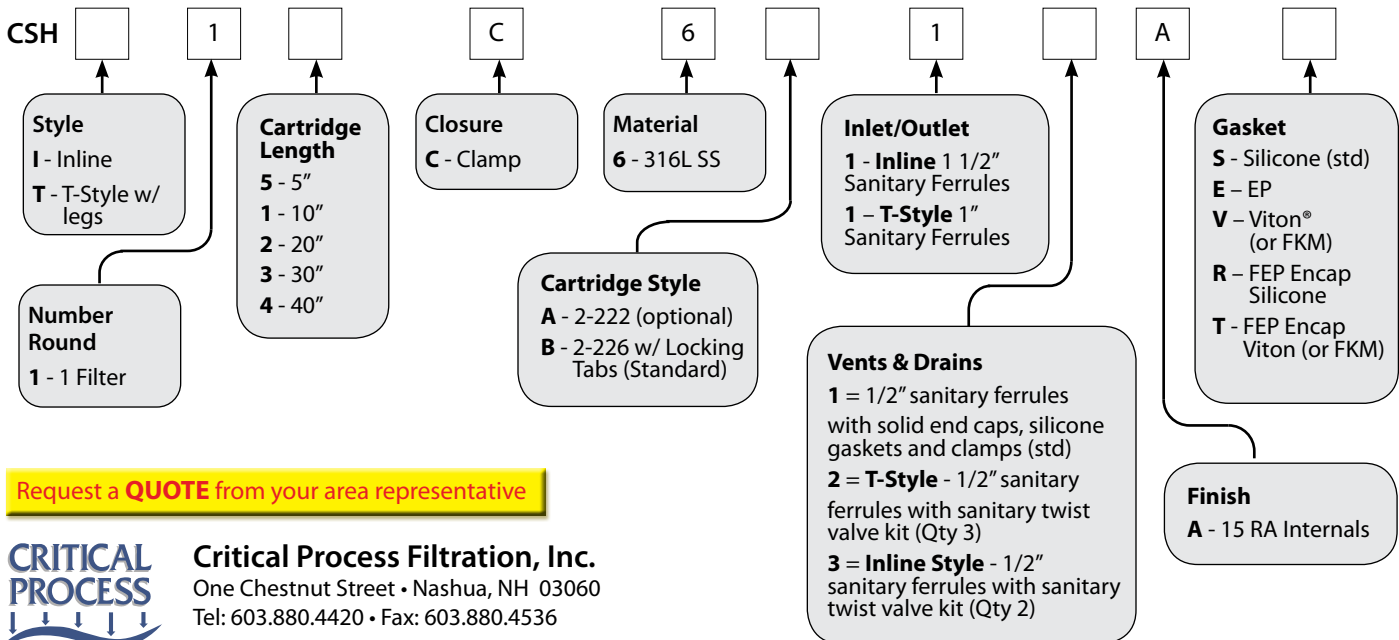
CSH

1

C

6

1

A

Style
I - Inline
T - T-Style w/ legs

Number Round
1 - 1 Filter

Cartridge Length
5 - 5″
1 - 10″
2 - 20″
3 - 30″
4 - 40″

Closure
C - Clamp

Material
6 - 316L SS

Cartridge Style
A - 2-222 (optional)
B - 2-226 w/ Locking Tabs (Standard)

Inlet/Outlet
1 - Inline 1 1/2″ Sanitary Ferrules
1 – T-Style 1″ Sanitary Ferrules

Vents & Drains
1 = 1/2″ sanitary ferrules with solid end caps, silicone gaskets and clamps (std)
2 = T-Style - 1/2″ sanitary ferrules with sanitary twist valve kit (Qty 3)
3 = Inline Style - 1/2″ sanitary ferrules with sanitary twist valve kit (Qty 2)

Gasket
S - Silicone (std)
E – EP
V – Viton® (or FKM)
R – FEP Encap Silicone
T - FEP Encap Viton (or FKM)

Finish
A - 15 RA Internals

Request a QUOTE from your area representative

CRITICAL PROCESS

Critical Process Filtration, Inc.
One Chestnut Street • Nashua, NH 03060
Tel: 603.880.4420 • Fax: 603.880.4536